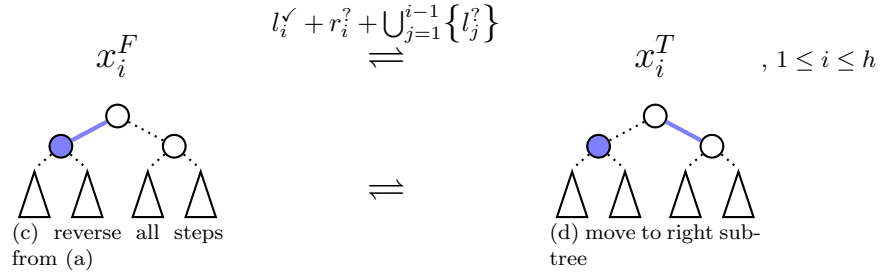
$x_i^F$ $\underset{\rightleftharpoons}{l_i^{\checkmark} + r_i^{?} + \bigcup_{j=1}^{i-1}\left\{l_j^{?}\right\}}$ $x_i^T$ $, 1 \leq i \leq h$

$\rightleftharpoons$

(c) reverse all steps from (a)

(d) move to right subtree